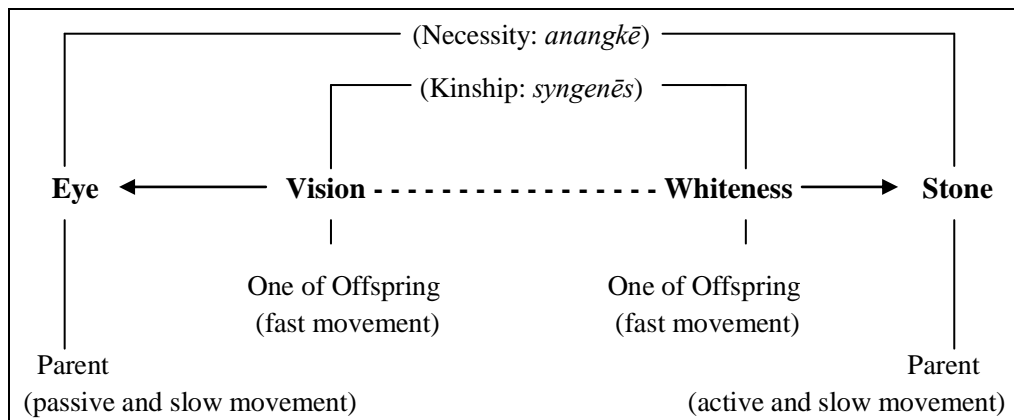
(Necessity: *anangkē*)

(Kinship: *syngenēs*)

**Eye** **Vision** **Whiteness** **Stone**

One of Offspring (fast movement)

One of Offspring (fast movement)

Parent (passive and slow movement)

Parent (active and slow movement)